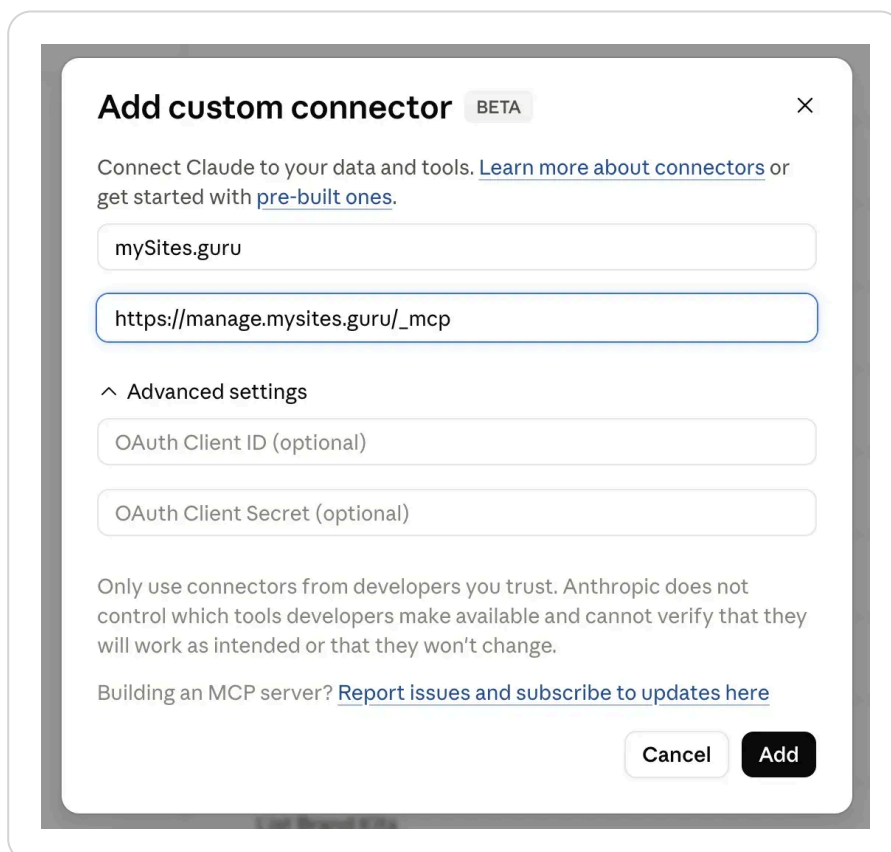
Add custom connector BETA

×

Connect Claude to your data and tools. Learn more about connectors or get started with pre-built ones.

mySites.guru

https://manage.mysites.guru/_mcp

^ Advanced settings

OAuth Client ID (optional)

OAuth Client Secret (optional)

Only use connectors from developers you trust. Anthropic does not control which tools developers make available and cannot verify that they will work as intended or that they won't change.

Building an MCP server? Report issues and subscribe to updates here

Cancel Add

List Brand Kits